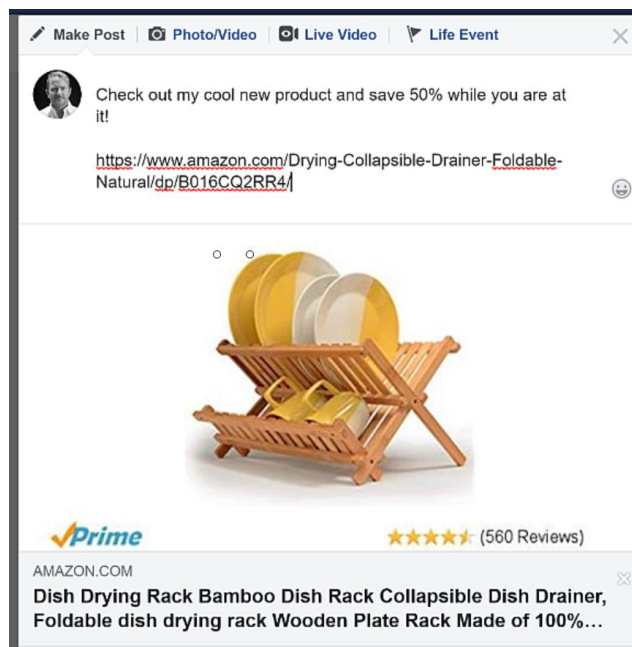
Make Post | Photo/Video | Live Video | Life Event

Check out my cool new product and save 50% while you are at it!

https://www.amazon.com/Drying-Collapsible-Drainer-Foldable-Natural/dp/B016CQ2RR4/

✓Prime

(560 Reviews)

AMAZON.COM

Dish Drying Rack Bamboo Dish Rack Collapsible Dish Drainer, Foldable dish drying rack Wooden Plate Rack Made of 100%...